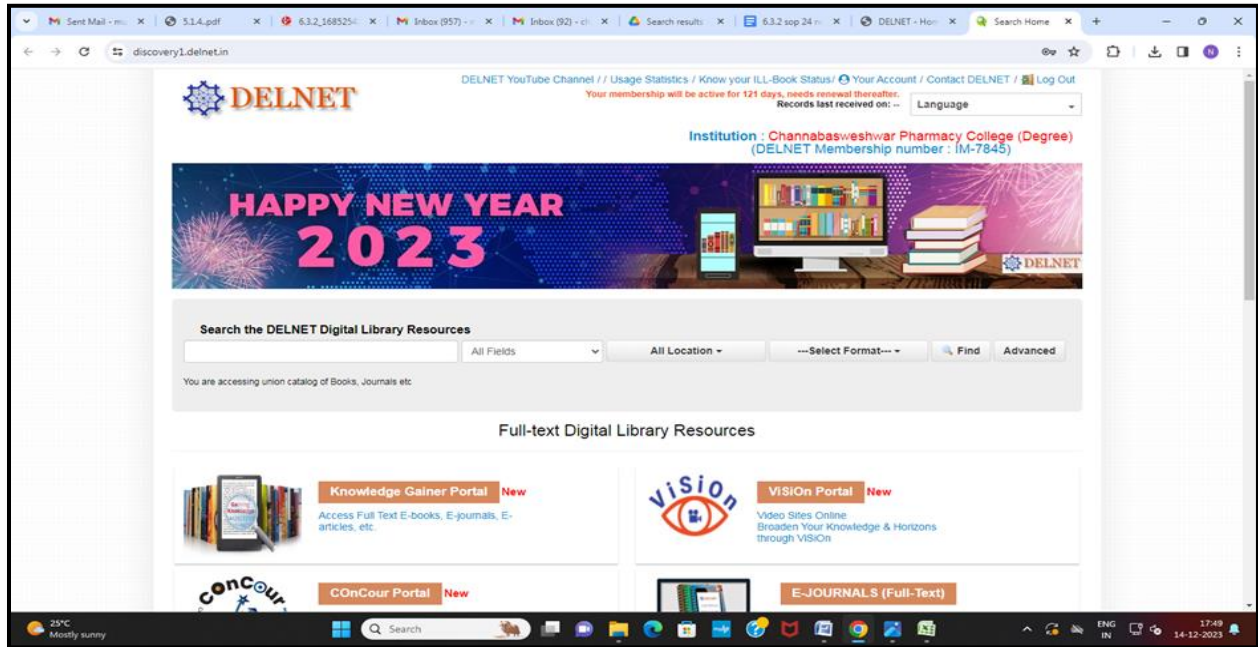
Sent Mail - m | 5.1.4.pdf | 6.3.2_1685254 | Inbox (957) | Inbox (92) | Search results | 6.3.2 sop 24 | DELNET - Hom | Search Home

discovery1.delnet.in

DELNET

DELNET YouTube Channel / / Usage Statistics / Know your ILL-Book Status/ Your Account / Contact DELNET / Log Out
Your membership will be active for 121 days, needs renewal thereafter.
Records last received on: --
Language

Institution : Channabasweshwar Pharmacy College (Degree)
(DELNET Membership number : IM-7845)

HAPPY NEW YEAR 2023
DELNET

Search the DELNET Digital Library Resources
All Fields | All Location | ---Select Format--- | Find | Advanced

You are accessing union catalog of Books, Journals etc

Full-text Digital Library Resources

Knowledge Gainer Portal New
Access Full Text E-books, E-journals, E-articles, etc.

ViSiOn
ViSiOn Portal New
Video Sites Online
Broaden Your Knowledge & Horizons through ViSiOn

COnCour
COnCour Portal New

E-JOURNALS (Full-Text)

25°C
Mostly sunny
Search
ENG IN
17:49
14-12-2023